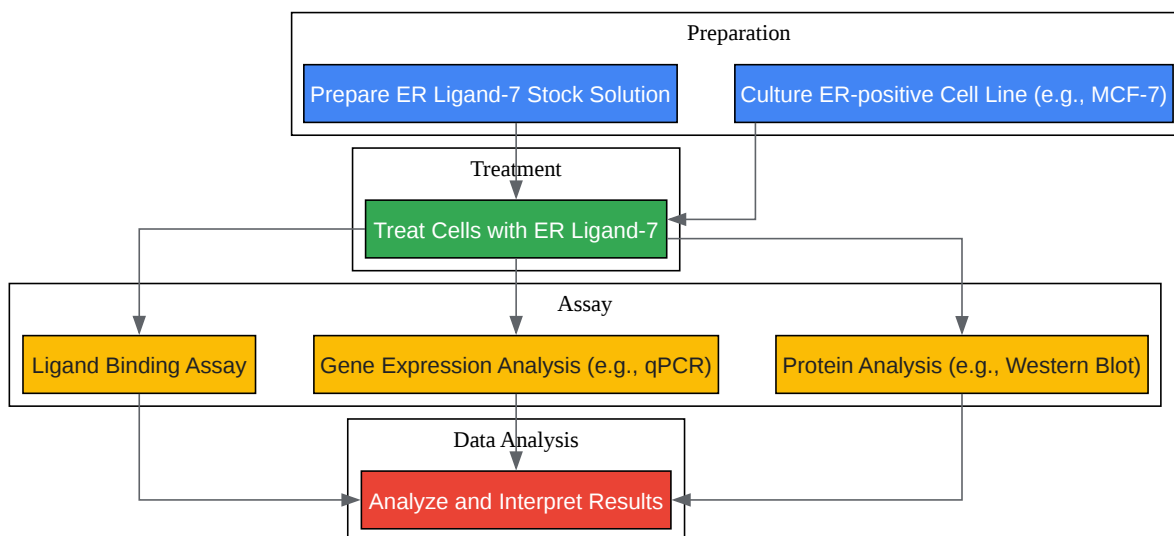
Preparation

Prepare ER Ligand-7 Stock Solution

Culture ER-positive Cell Line (e.g., MCF-7)

Treatment

Treat Cells with ER Ligand-7

Assay

Ligand Binding Assay

Gene Expression Analysis (e.g., qPCR)

Protein Analysis (e.g., Western Blot)

Data Analysis

Analyze and Interpret Results